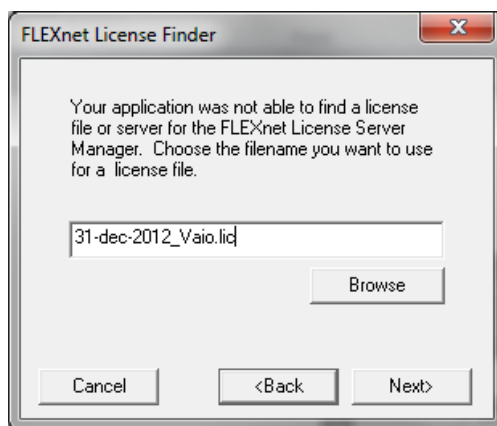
FLEXnet License Finder

Your application was not able to find a license file or server for the FLEXnet License Server Manager. Choose the filename you want to use for a license file.

31-dec-2012_Vaio.lic

Browse

Cancel

<Back

Next>